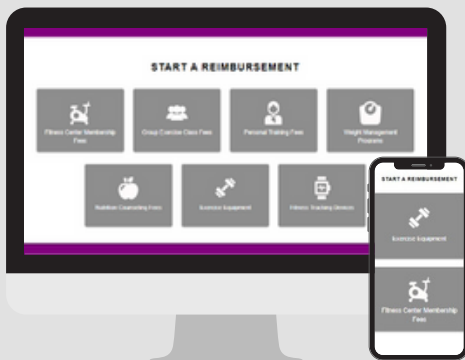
START A REIMBURSEMENT

Fitness Center Membership Fees

Group Exercise Class Fees

Personal Training Fees

Weight Management Programs

Nutrition Counseling Fees

Exercise Equipment

Fitness Tracking Devices

START A REIMBURSEMENT

Exercise Equipment

Fitness Center Membership Fees